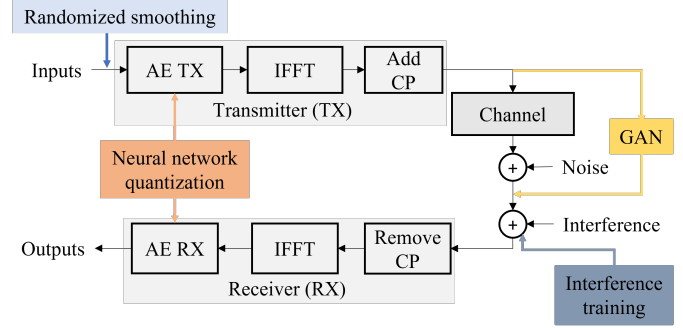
Randomized smoothing

Inputs

AE TX

IFFT

Add CP

Transmitter (TX)

Channel

GAN

Neural network quantization

+

Noise

+

Interference

Outputs

AE RX

IFFT

Remove CP

Receiver (RX)

Interference training